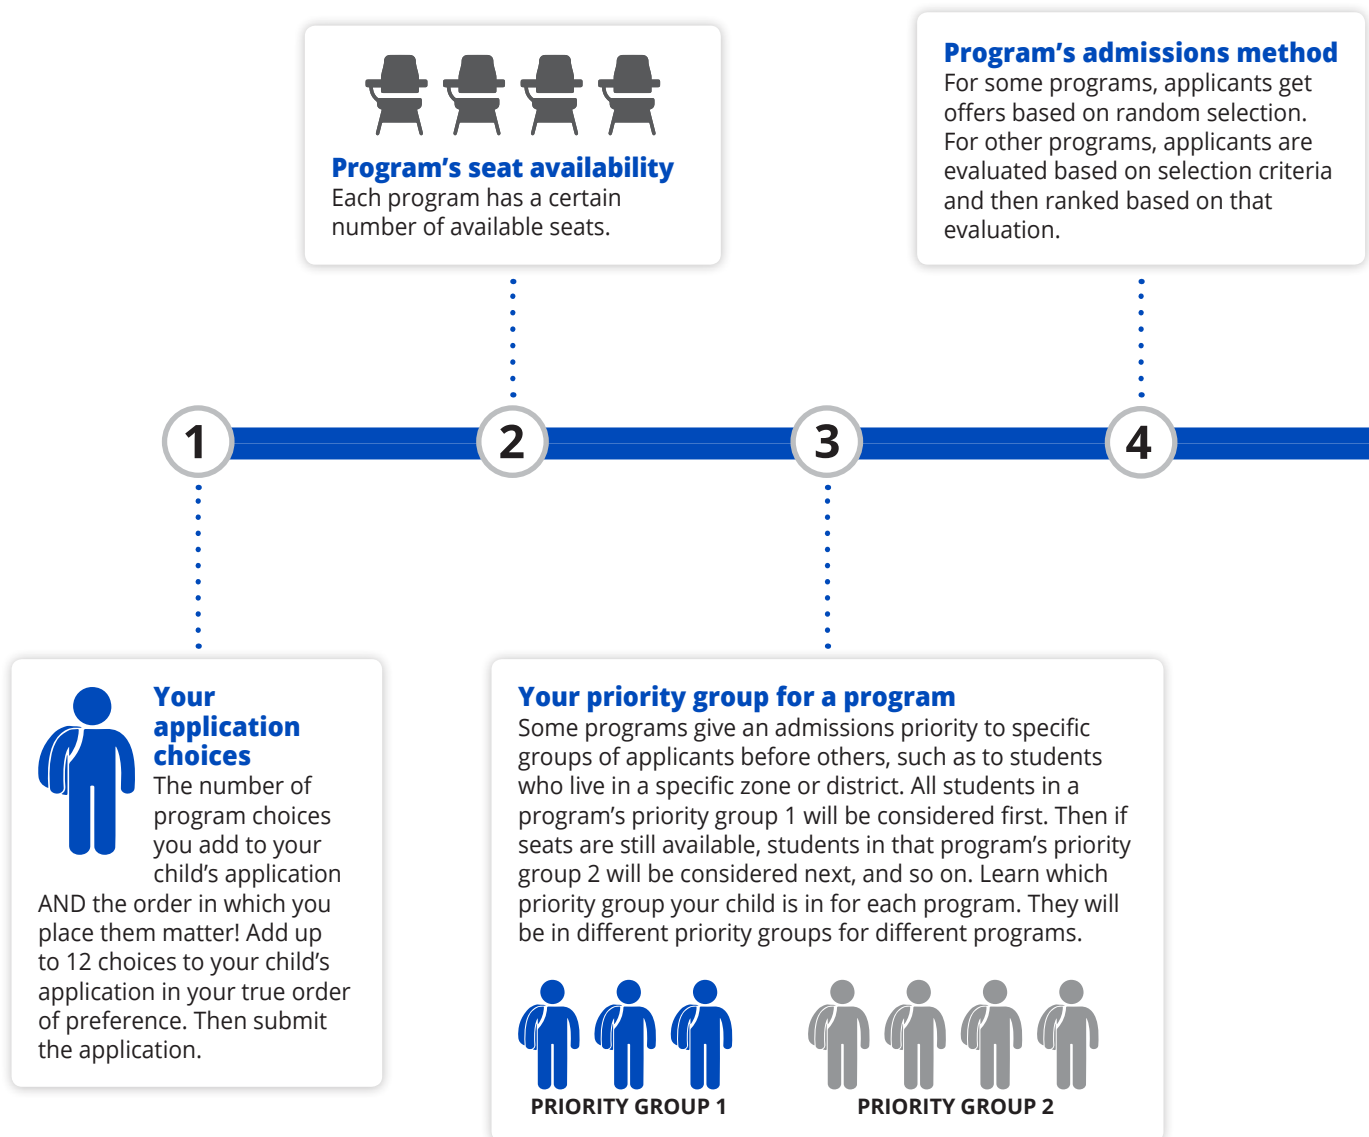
Program's seat availability
Each program has a certain number of available seats.

Program's admissions method
For some programs, applicants get offers based on random selection. For other programs, applicants are evaluated based on selection criteria and then ranked based on that evaluation.

1

2

3

4

Your application choices
The number of program choices you add to your child's application AND the order in which you place them matter! Add up to 12 choices to your child's application in your true order of preference. Then submit the application.

Your priority group for a program
Some programs give an admissions priority to specific groups of applicants before others, such as to students who live in a specific zone or district. All students in a program's priority group 1 will be considered first. Then if seats are still available, students in that program's priority group 2 will be considered next, and so on. Learn which priority group your child is in for each program. They will be in different priority groups for different programs.

PRIORITY GROUP 1

PRIORITY GROUP 2